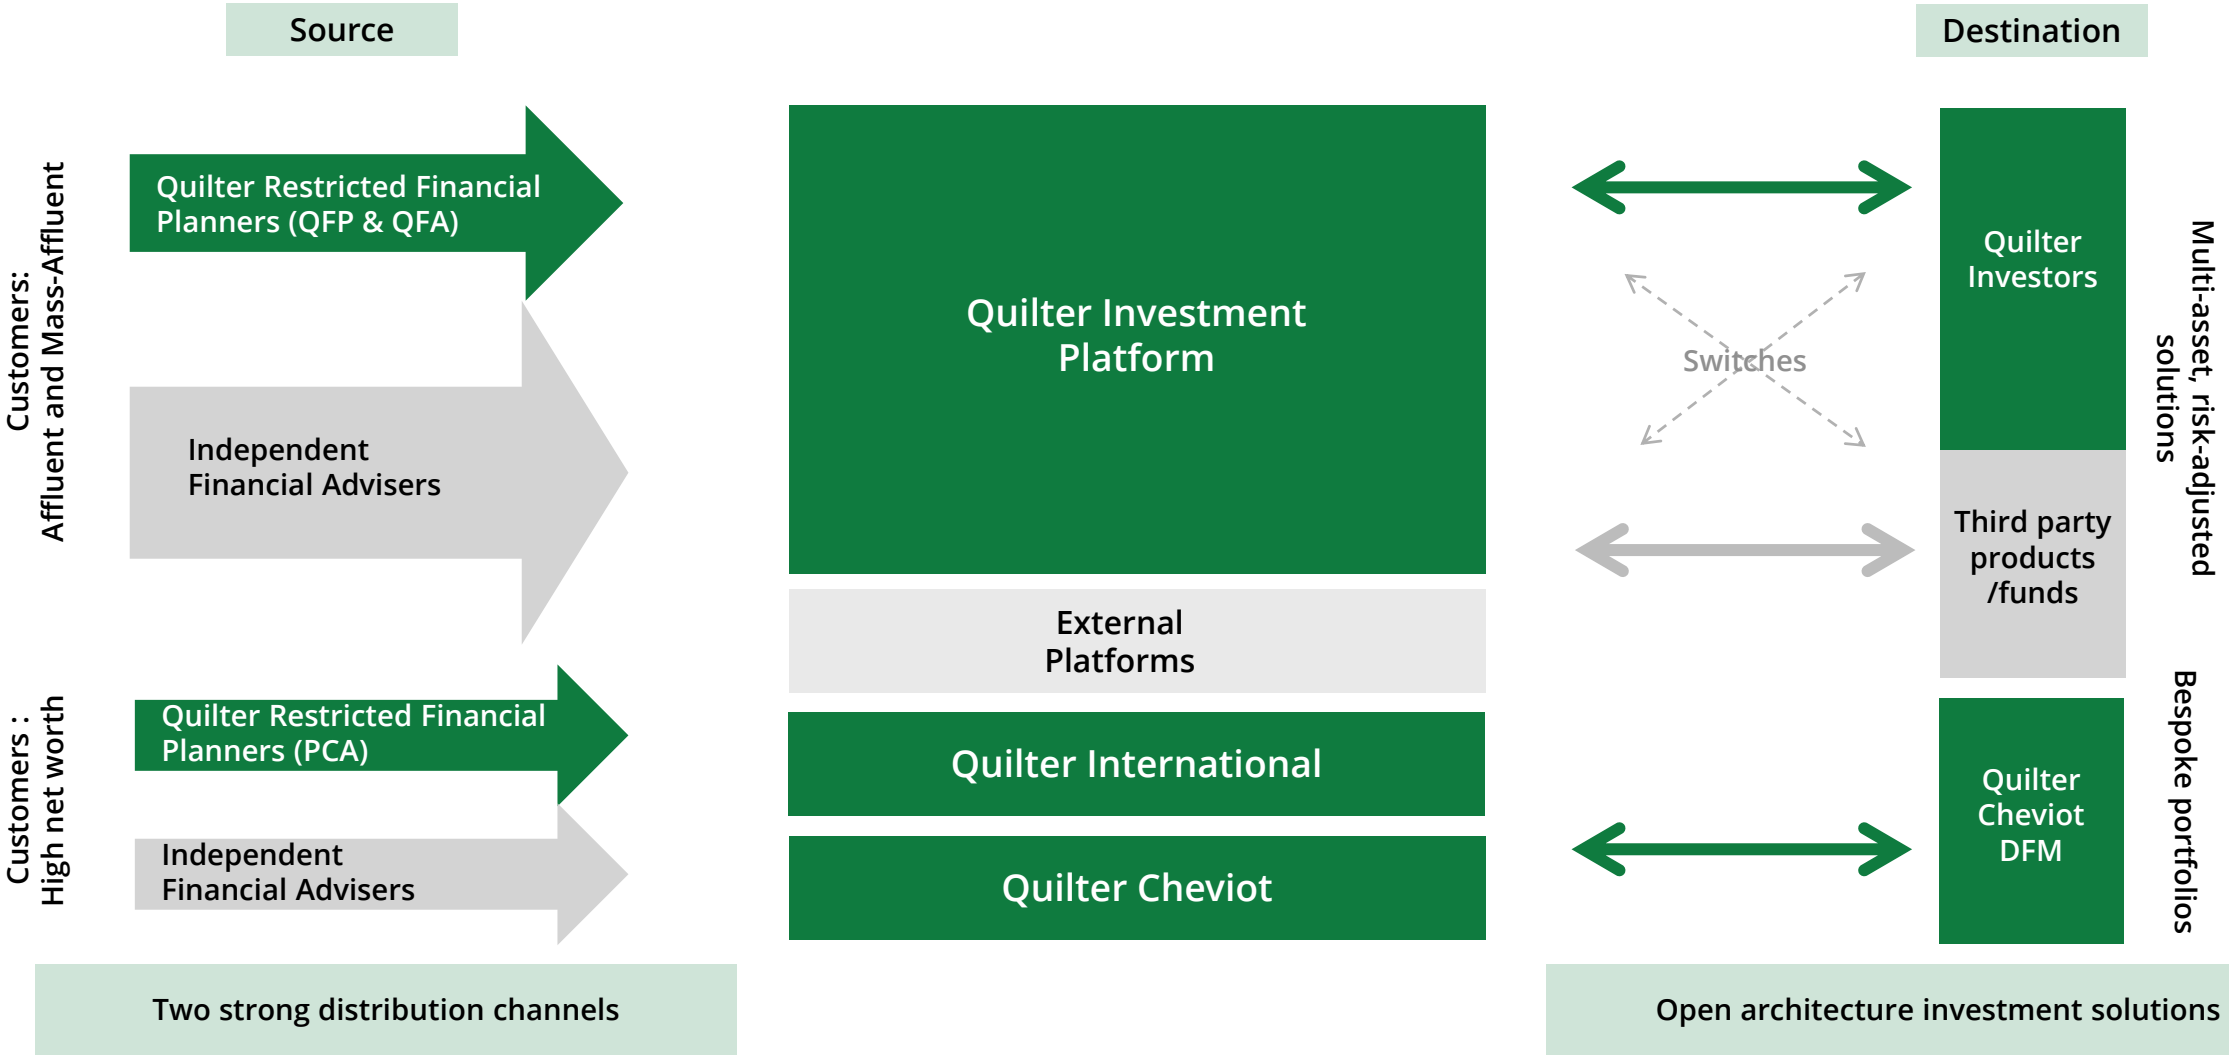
Source

Destination

Customers:
Affluent and Mass-Affluent

Quilter Restricted Financial Planners (QFP & QFA)

Independent Financial Advisers

Customers :
High net worth

Quilter Restricted Financial Planners (PCA)

Independent Financial Advisers

Quilter Investment Platform

External Platforms

Quilter International

Quilter Cheviot

Switches

Quilter Investors

Third party products /funds

Multi-asset, risk-adjusted solutions

Quilter Cheviot DFM

Bespoke portfolios

Two strong distribution channels

Open architecture investment solutions